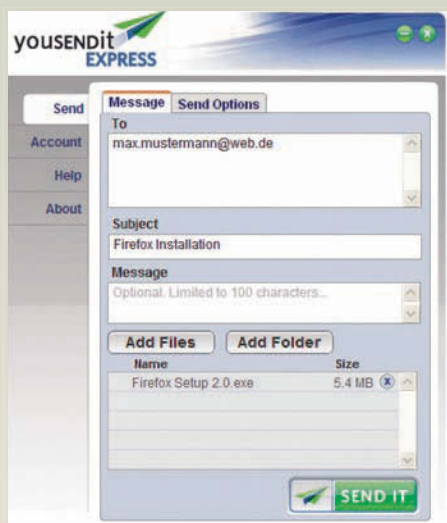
yousendit EXPRESS

Send
Account
Help
About

Message | Send Options

To
max.mustermann@web.de

Subject
Firefox Installation

Message
Optional. Limited to 100 characters...

Add Files | Add Folder

| Name | Size |
|---|---|
| Firefox Setup 2.0.exe | 5.4 MB |

SEND IT